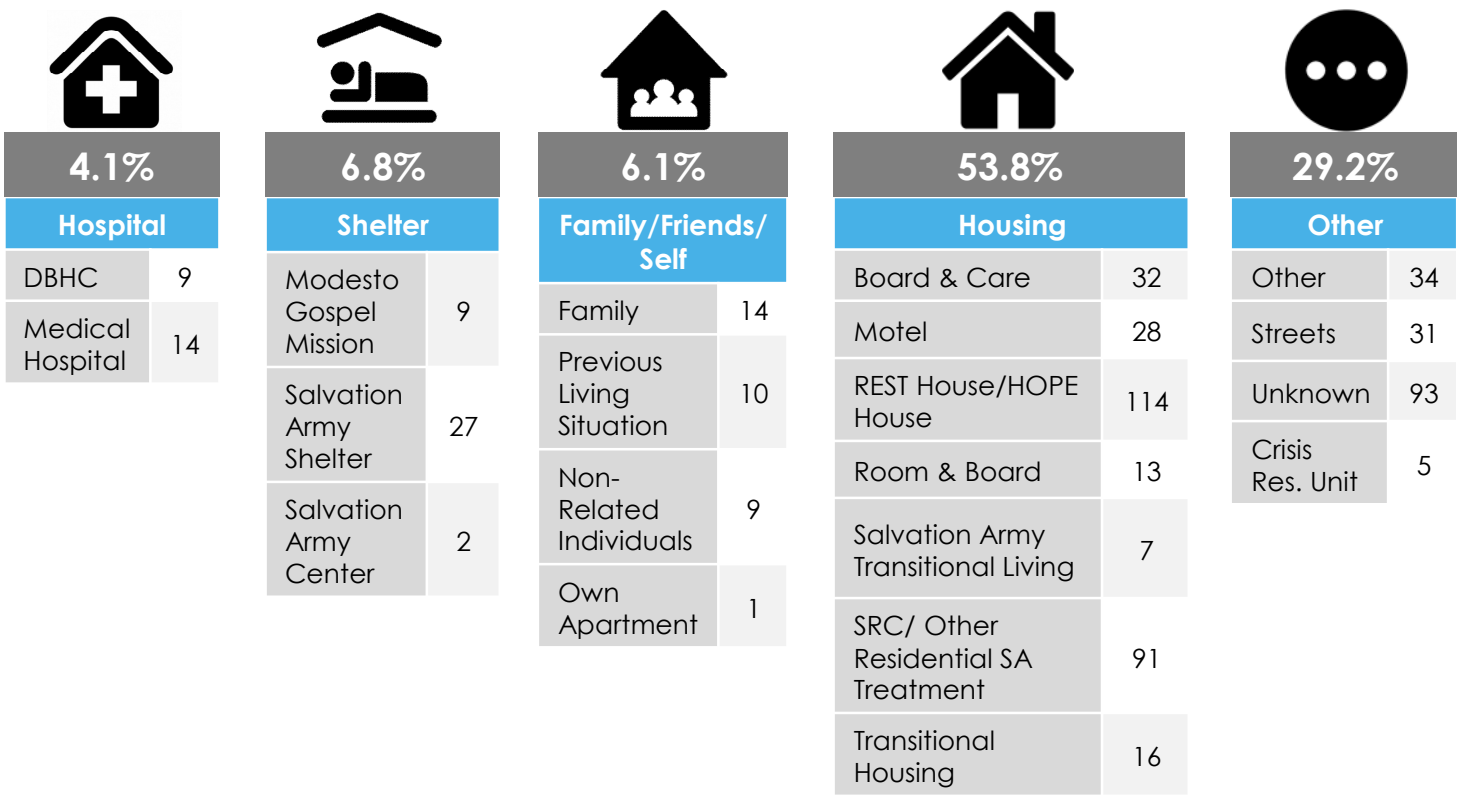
| 4.1% | |
|---|---|
| Hospital | |
| DBHC | 9 |
| Medical Hospital | 14 |

| 6.8% | |
|---|---|
| Shelter | |
| Modesto Gospel Mission | 9 |
| Salvation Army Shelter | 27 |
| Salvation Army Center | 2 |

| 6.1% | |
|---|---|
| Family/Friends/ Self | |
| Family | 14 |
| Previous Living Situation | 10 |
| Non-Related Individuals | 9 |
| Own Apartment | 1 |

| 53.8% | |
|---|---|
| Housing | |
| Board & Care | 32 |
| Motel | 28 |
| REST House/HOPE House | 114 |
| Room & Board | 13 |
| Salvation Army Transitional Living | 7 |
| SRC/ Other Residential SA Treatment | 91 |
| Transitional Housing | 16 |

| 29.2% | |
|---|---|
| Other | |
| Other | 34 |
| Streets | 31 |
| Unknown | 93 |
| Crisis Res. Unit | 5 |